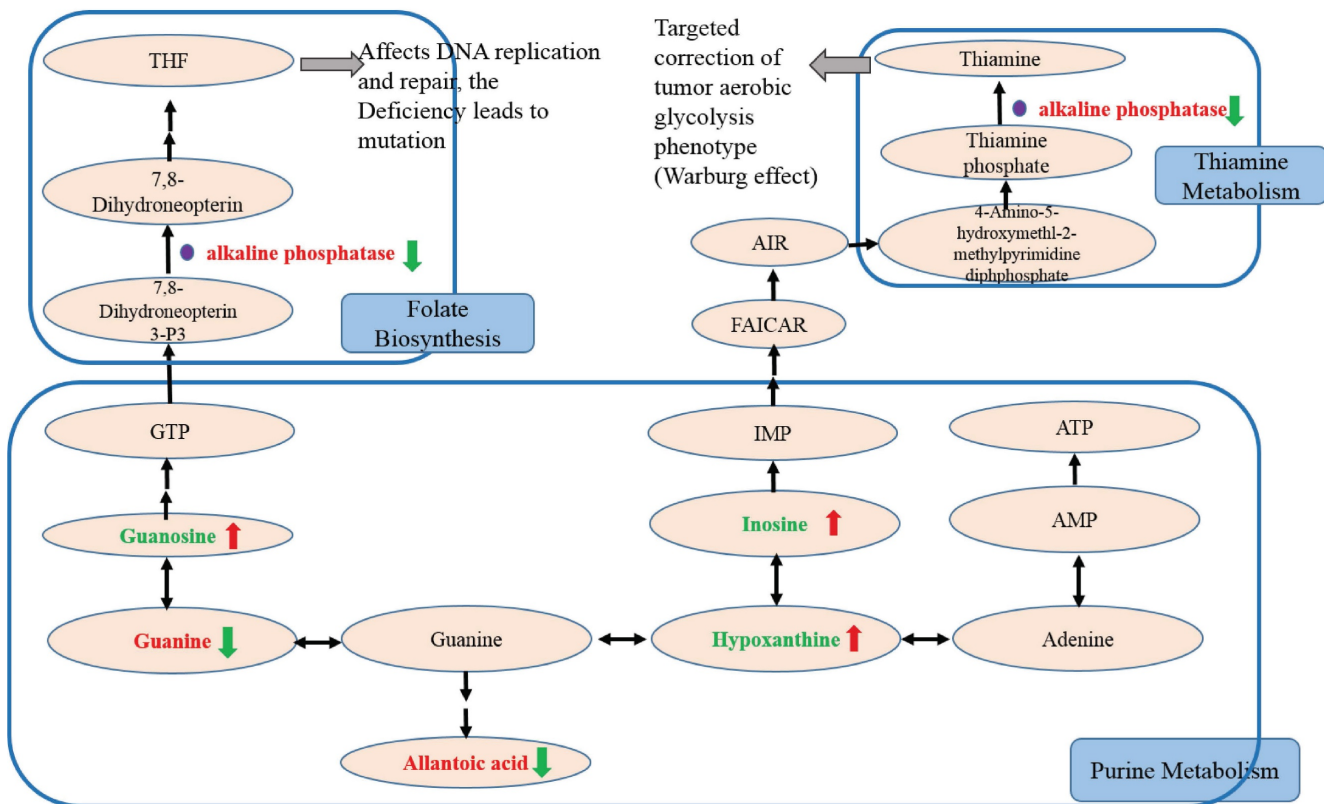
THF

Affects DNA replication and repair, the Deficiency leads to mutation

7,8-Dihydroneopterin

alkaline phosphatase

7,8-Dihydroneopterin 3-P3

Folate Biosynthesis

Targeted correction of tumor aerobic glycolysis phenotype (Warburg effect)

Thiamine

alkaline phosphatase

Thiamine phosphate

Thiamine Metabolism

AIR

4-Amino-5-hydroxymethl-2-methylpyrimidine diphphosphate

FAICAR

GTP

IMP

ATP

Guanosine

Inosine

AMP

Guanine

Guanine

Hypoxanthine

Adenine

Allantoic acid

Purine Metabolism